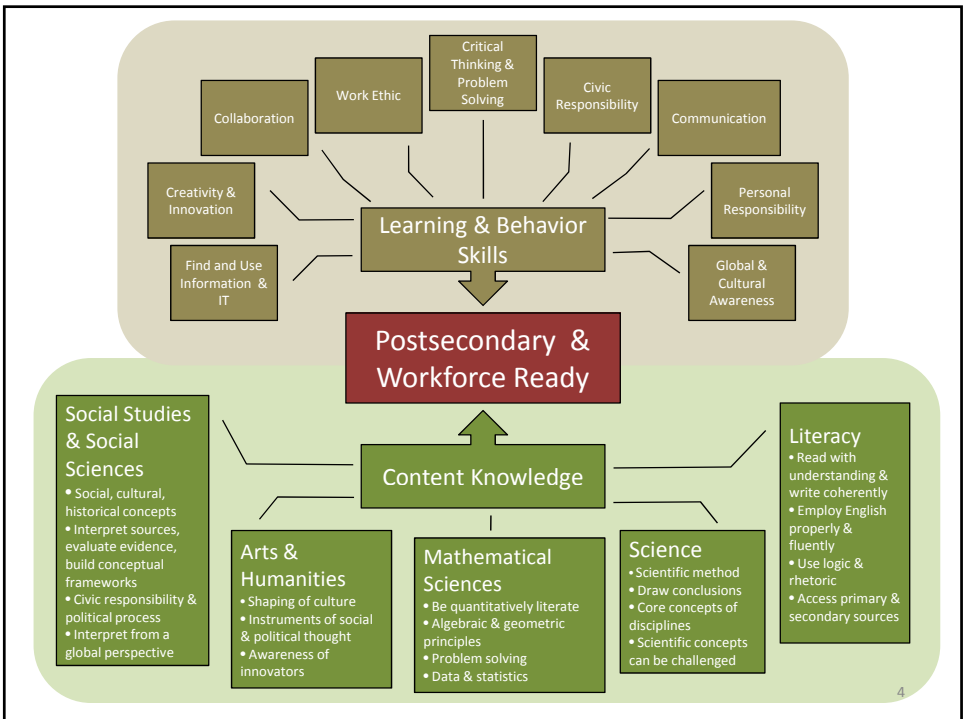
Critical Thinking & Problem Solving

Work Ethic

Civic Responsibility

Collaboration

Communication

Creativity & Innovation

Personal Responsibility

Learning & Behavior Skills

Find and Use Information & IT

Global & Cultural Awareness

Postsecondary & Workforce Ready

Social Studies & Social Sciences
• Social, cultural, historical concepts
• Interpret sources, evaluate evidence, build conceptual frameworks
• Civic responsibility & political process
• Interpret from a global perspective

Content Knowledge

Literacy
• Read with understanding & write coherently
• Employ English properly & fluently
• Use logic & rhetoric
• Access primary & secondary sources

Arts & Humanities
• Shaping of culture
• Instruments of social & political thought
• Awareness of innovators

Mathematical Sciences
• Be quantitatively literate
• Algebraic & geometric principles
• Problem solving
• Data & statistics

Science
• Scientific method
• Draw conclusions
• Core concepts of disciplines
• Scientific concepts can be challenged

4